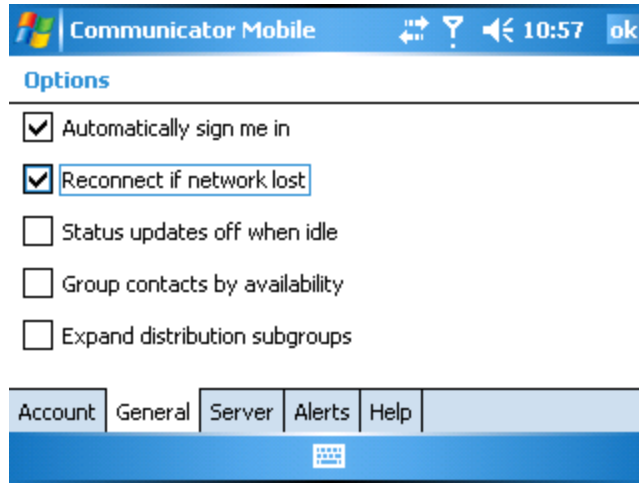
Communicator Mobile 10:57 ok

Options

Automatically sign me in

Reconnect if network lost

Status updates off when idle

Group contacts by availability

Expand distribution subgroups

Account | General | Server | Alerts | Help